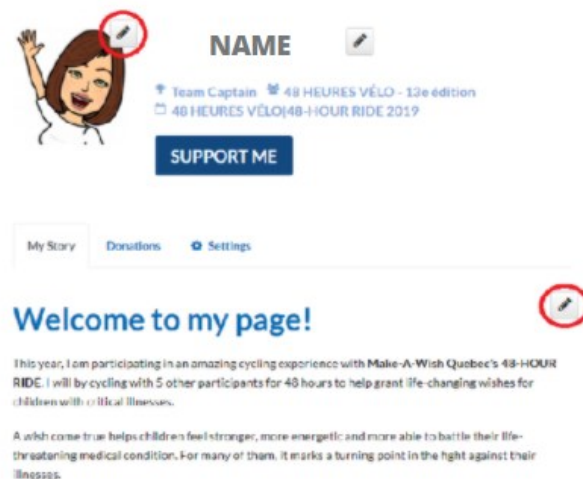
NAME

Team Captain 48 HEURES VÉLO - 13e édition
48 HEURES VÉLO|48-HOUR RIDE 2019

SUPPORT ME

My Story Donations Settings

Welcome to my page!

This year, I am participating in an amazing cycling experience with Make-A-Wish Quebec's 48-HOUR RIDE. I will by cycling with 5 other participants for 48 hours to help grant life-changing wishes for children with critical illnesses.

A wish come true helps children feel stronger, more energetic and more able to battle their life-threatening medical condition. For many of them, it marks a turning point in the fight against their illnesses.